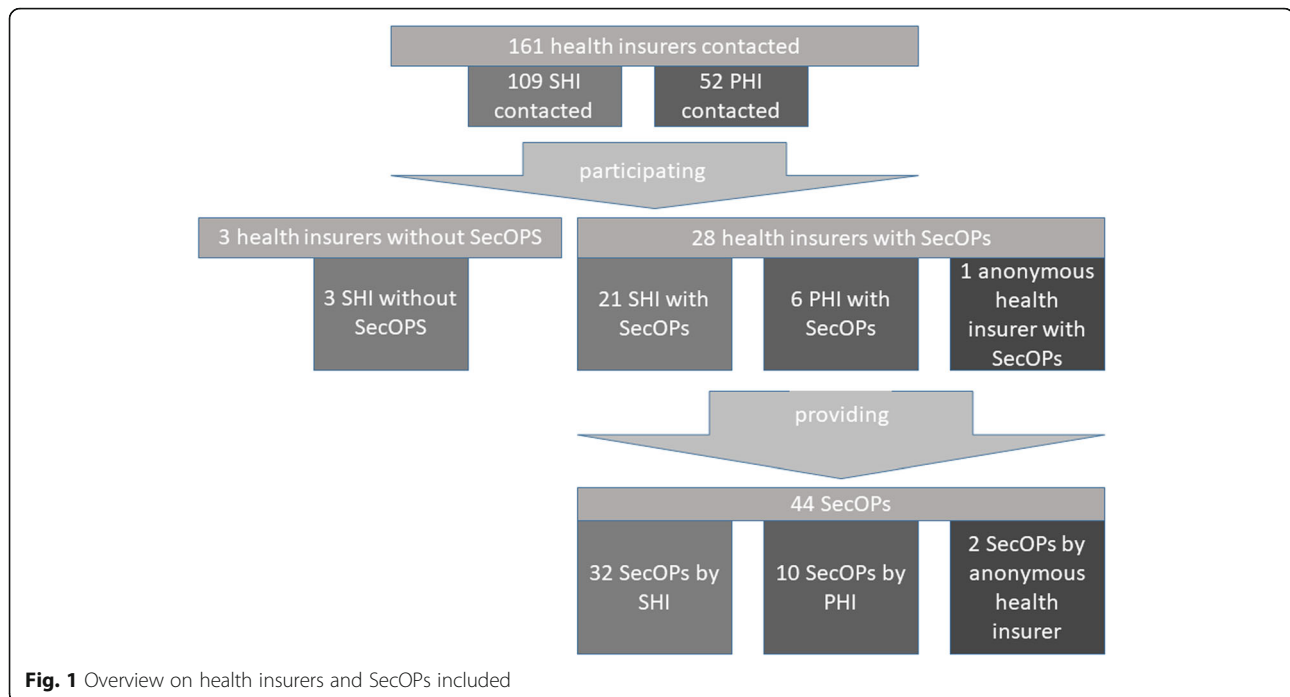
161 health insurers contacted

109 SHI contacted

52 PHI contacted

participating

3 health insurers without SecOPS

3 SHI without SecOPS

28 health insurers with SecOPs

21 SHI with SecOPs

6 PHI with SecOPs

1 anonymous health insurer with SecOPs

providing

44 SecOPs

32 SecOPs by SHI

10 SecOPs by PHI

2 SecOPs by anonymous health insurer

**Fig. 1** Overview on health insurers and SecOPs included